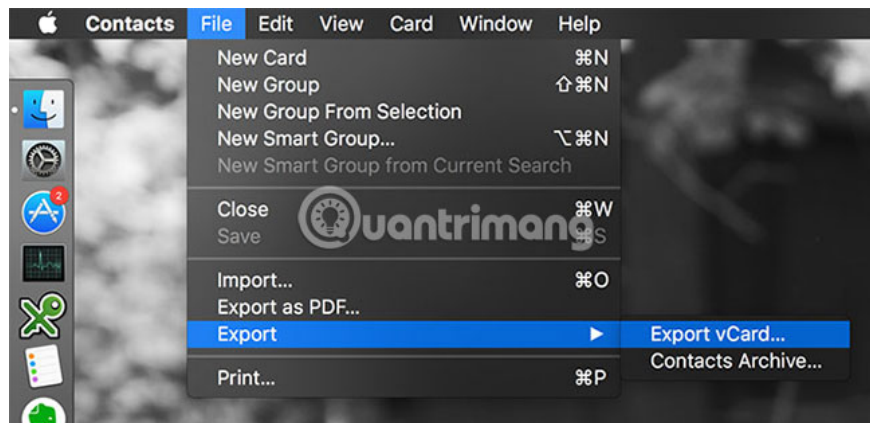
Contacts File Edit View Card Window Help

New Card ⌘N
New Group ⇧⌘N
New Group From Selection
New Smart Group... ⌥⌘N
New Smart Group from Current Search

Close ⌘W
Save ⌘S

Import... ⌘O
Export as PDF...
Export ▶
Print... ⌘P

Export vCard...
Contacts Archive...

2

Quantrimang